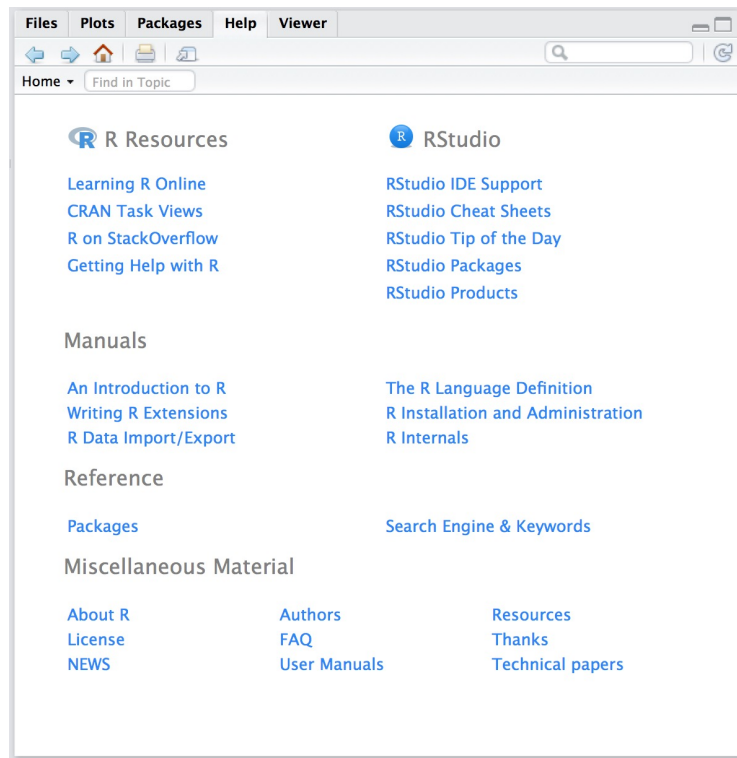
Files Plots Packages Help Viewer

Home ▾ Find in Topic

R Resources

Learning R Online
CRAN Task Views
R on StackOverflow
Getting Help with R

RStudio

RStudio IDE Support
RStudio Cheat Sheets
RStudio Tip of the Day
RStudio Packages
RStudio Products

Manuals

An Introduction to R
Writing R Extensions
R Data Import/Export

The R Language Definition
R Installation and Administration
R Internals

Reference

Packages

Search Engine & Keywords

Miscellaneous Material

About R
License
NEWS

Authors
FAQ
User Manuals

Resources
Thanks
Technical papers